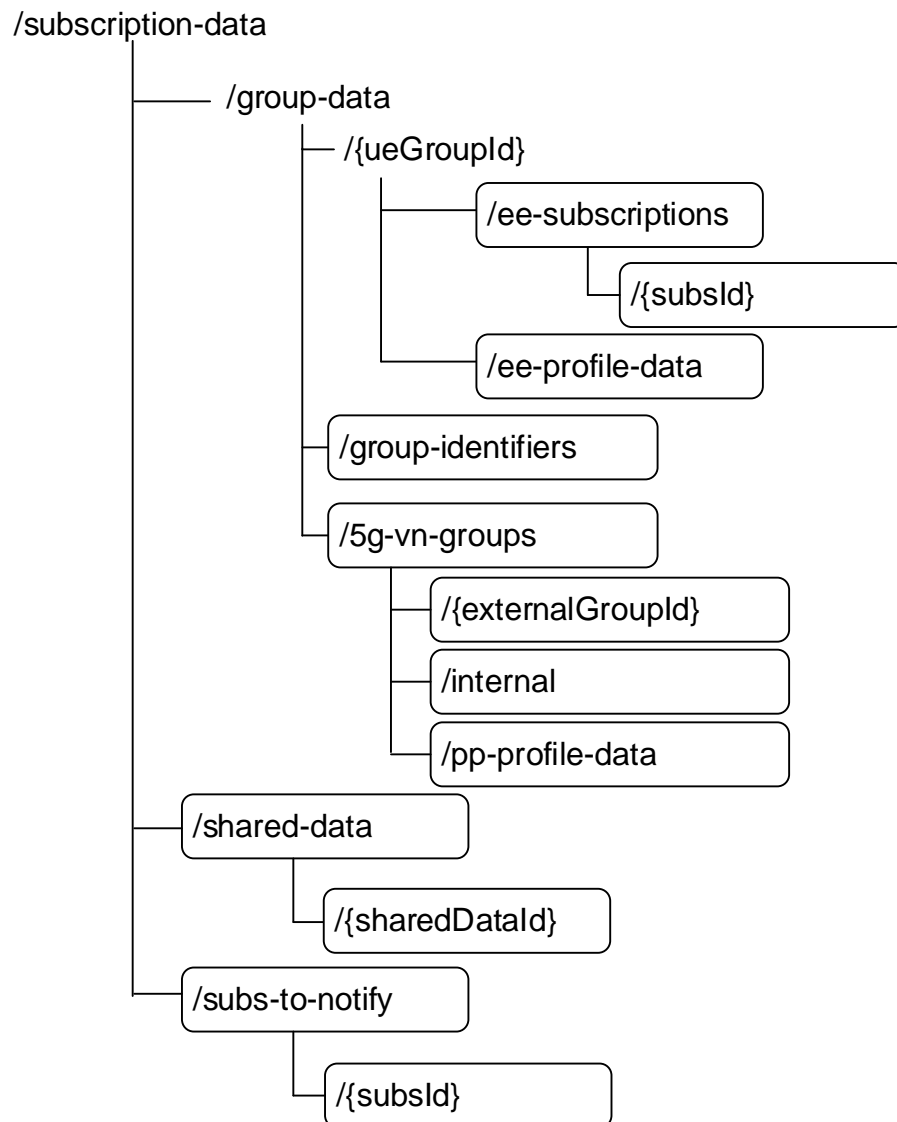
/subscription-data

/group-data

/{ueGroupId}

/ee-subscriptions

/{subsId}

/ee-profile-data

/group-identifiers

/5g-vn-groups

/{externalGroupId}

/internal

/pp-profile-data

/shared-data

/{sharedDataId}

/subs-to-notify

/{subsId}